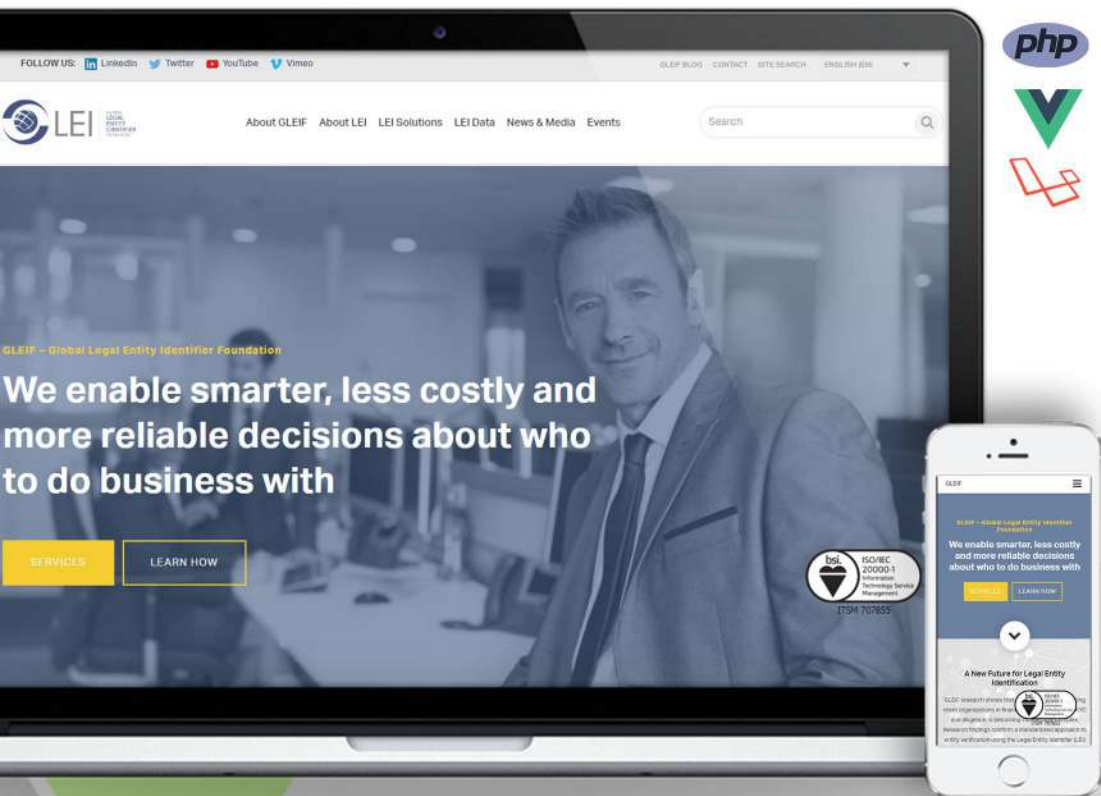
FOLLOW US: LinkedIn Twitter YouTube Vimeo

GLEIF BLOG CONTACT SITE SEARCH ENGLISH (EN)

LEI GLOBAL LEGAL ENTITY IDENTIFIER FOUNDATION

About GLEIF About LEI LEI Solutions LEI Data News & Media Events

Search

GLEIF – Global Legal Entity Identifier Foundation

We enable smarter, less costly and more reliable decisions about who to do business with

SERVICES LEARN HOW

bsi. ISO/IEC 20000-1 Information Technology Service Management ITSM 707855

php

GLEIF

GLEIF – Global Legal Entity Identifier Foundation

We enable smarter, less costly and more reliable decisions about who to do business with

SERVICES LEARN HOW

A New Future for Legal Entity Identification

GLEIF research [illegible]